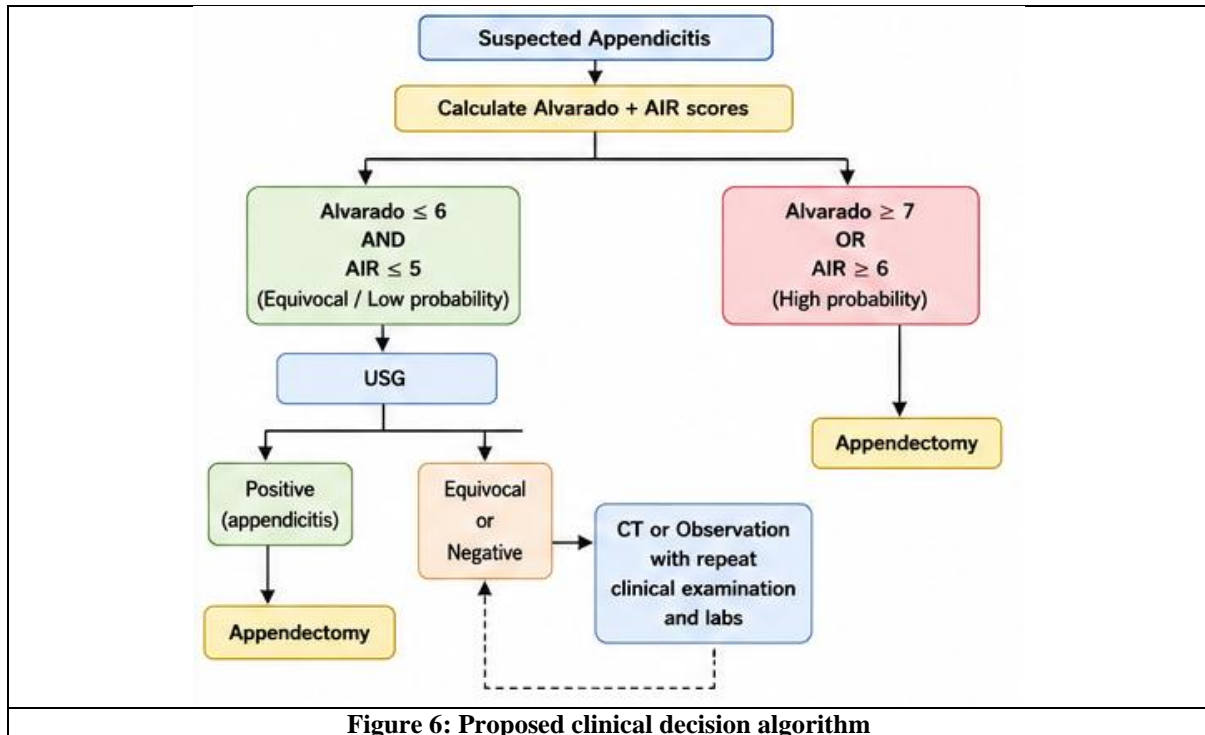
Suspected Appendicitis

Calculate Alvarado + AIR scores

Alvarado $\leq 6$
AND
AIR $\leq 5$
(Equivocal / Low probability)

Alvarado $\geq 7$
OR
AIR $\geq 6$
(High probability)

USG

Appendectomy

Positive (appendicitis)

Equivocal or Negative

CT or Observation with repeat clinical examination and labs

Appendectomy

Figure 6: Proposed clinical decision algorithm